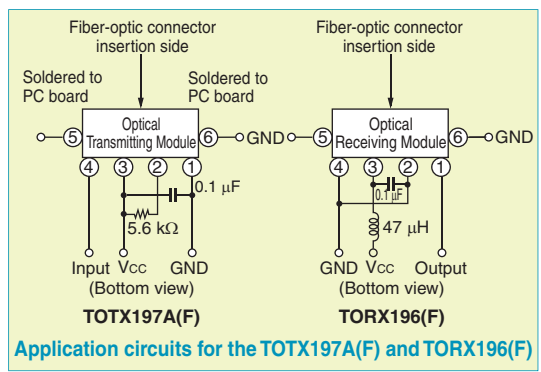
Fiber-optic connector insertion side

Soldered to PC board

Soldered to PC board

Optical Transmitting Module

5

6

GND

4

3

2

1

0.1 μF

5.6 kΩ

Input

Vcc

GND

(Bottom view)

TOTX197A(F)

Fiber-optic connector insertion side

Optical Receiving Module

5

6

GND

4

3

2

1

0.1 μF

47 μH

GND

Vcc

Output

(Bottom view)

TORX196(F)

Application circuits for the TOTX197A(F) and TORX196(F)